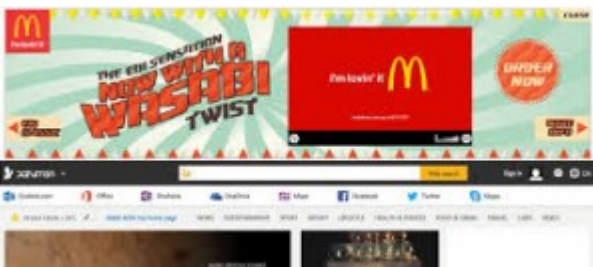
M
I'm lovin' it

THE EBI SENSATION
NOW WITH A
WASABI
TWIST

I'm lovin' it

ORDER NOW

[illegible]

msn

Web search

Sign in

Outlook.com
Office
OneDrive
OneNote
Maps
Facebook
Twitter
Skype

NEWS
ENTERTAINMENT
SPORTS
MONEY
LIFESTYLE
HEALTH & FITNESS
FOOD & DRINK
TRAVEL
CARS
VIDEO